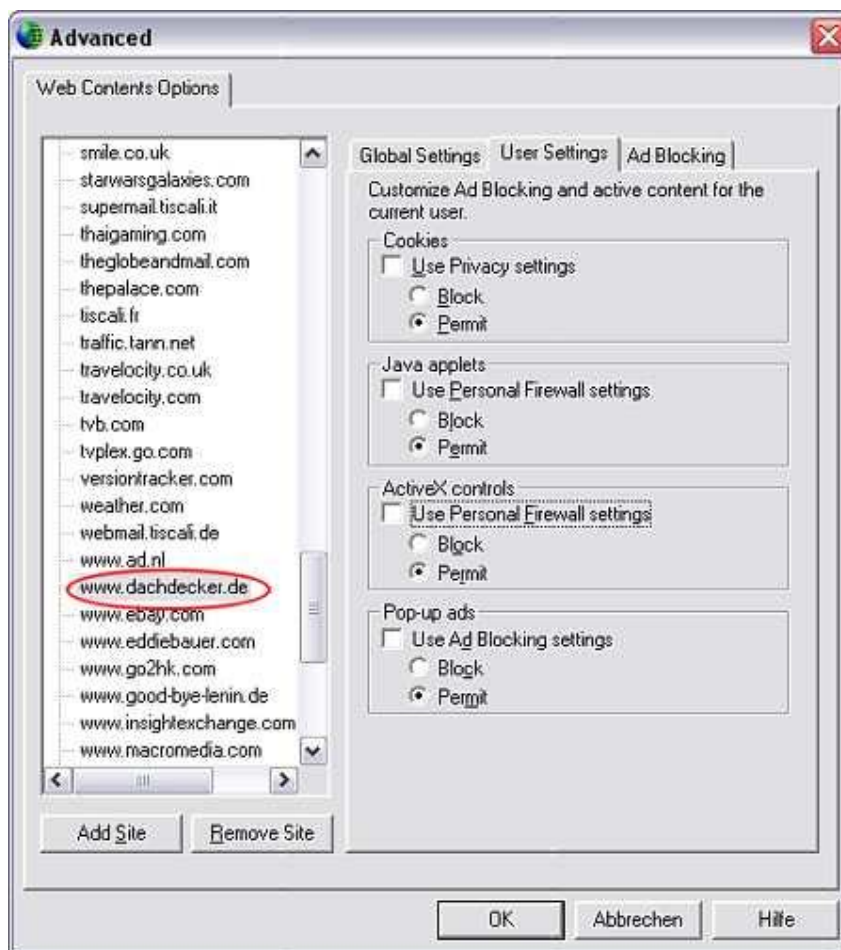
Advanced

Web Contents Options

smile.co.uk
starwarsgalaxies.com
supermail.tiscali.it
thaigaming.com
theglobeandmail.com
thepalace.com
tiscali.fr
traffic.tarm.net
travelocity.co.uk
travelocity.com
tvb.com
tvplex.go.com
versiontracker.com
weather.com
webmail.tiscali.de
www.ad.nl
www.dachdecker.de
www.ebay.com
www.eddiebauer.com
www.go2hk.com
www.good-bye-lenin.de
www.insightexchange.com
www.macromedia.com

Add Site
Remove Site

Global Settings
User Settings
Ad Blocking

Customize Ad Blocking and active content for the current user.

Cookies
Use Privacy settings
Block
Permit

Java applets
Use Personal Firewall settings
Block
Permit

ActiveX controls
Use Personal Firewall settings
Block
Permit

Pop-up ads
Use Ad Blocking settings
Block
Permit

OK
Abbrechen
Hilfe